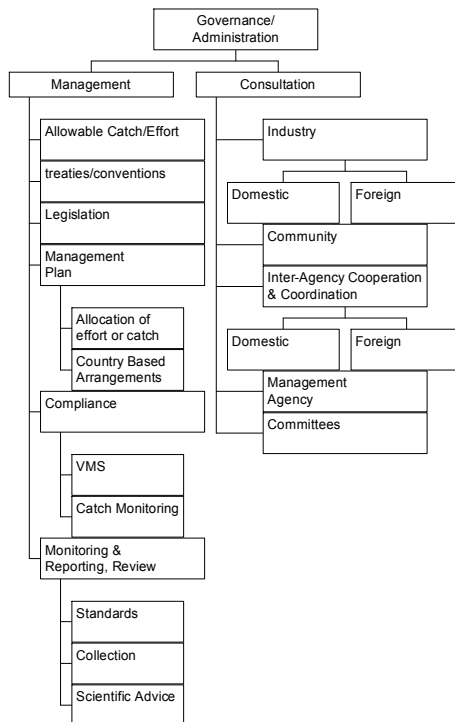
Governance/ Administration

Management

Allowable Catch/Effort

treaties/conventions

Legislation

Management Plan

Allocation of effort or catch

Country Based Arrangements

Compliance

VMS

Catch Monitoring

Monitoring & Reporting, Review

Standards

Collection

Scientific Advice

Consultation

Industry

Domestic

Foreign

Community

Inter-Agency Cooperation & Coordination

Domestic

Foreign

Management Agency

Committees